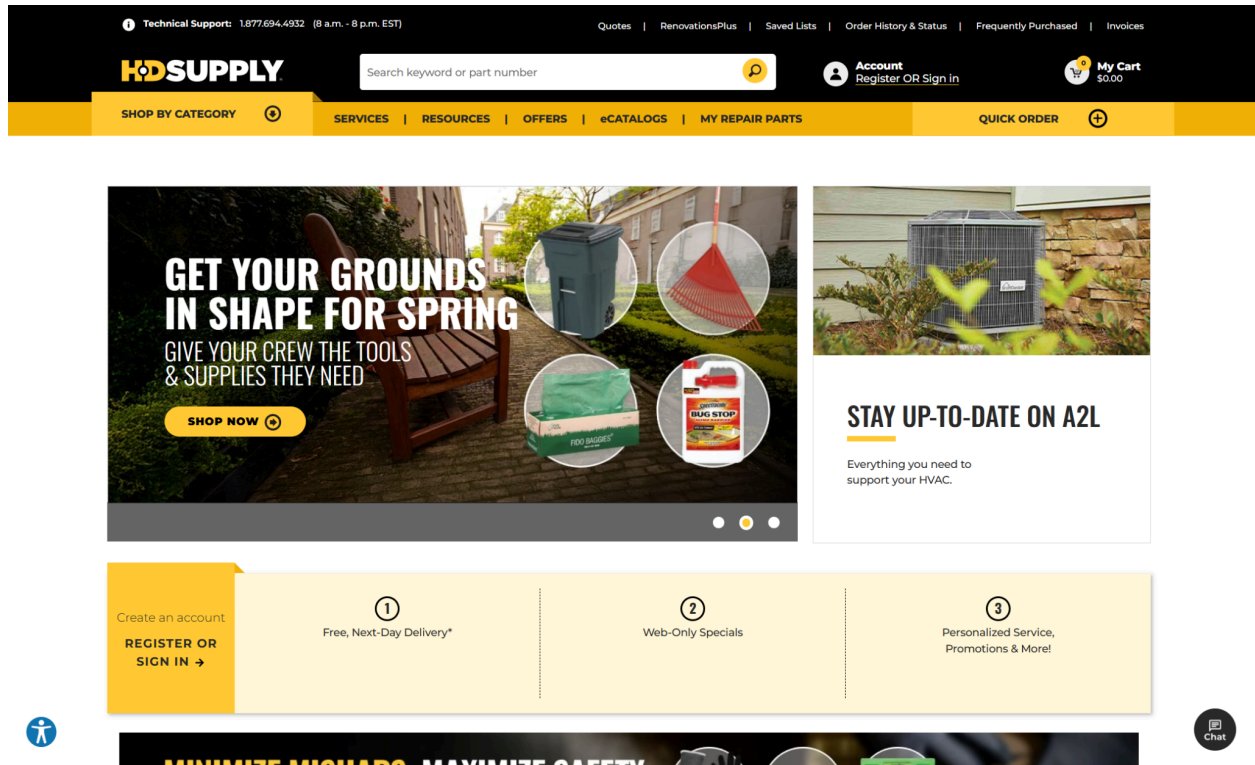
Technical Support: 1.877.694.4932 (8 a.m. - 8 p.m. EST)

Quotes | RenovationsPlus | Saved Lists | Order History & Status | Frequently Purchased | Invoices

HDSUPPLY

Search keyword or part number

Account
Register OR Sign in

0
My Cart
$0.00

SHOP BY CATEGORY

SERVICES | RESOURCES | OFFERS | eCATALOGS | MY REPAIR PARTS

QUICK ORDER

GET YOUR GROUNDS IN SHAPE FOR SPRING

GIVE YOUR CREW THE TOOLS & SUPPLIES THEY NEED

SHOP NOW

FIDO BAGGIES

BUG STOP

STAY UP-TO-DATE ON A2L

Everything you need to support your HVAC.

Create an account

REGISTER OR SIGN IN →

1
Free, Next-Day Delivery*

2
Web-Only Specials

3
Personalized Service, Promotions & More!

Chat

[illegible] MAXIMIZE SAFETY